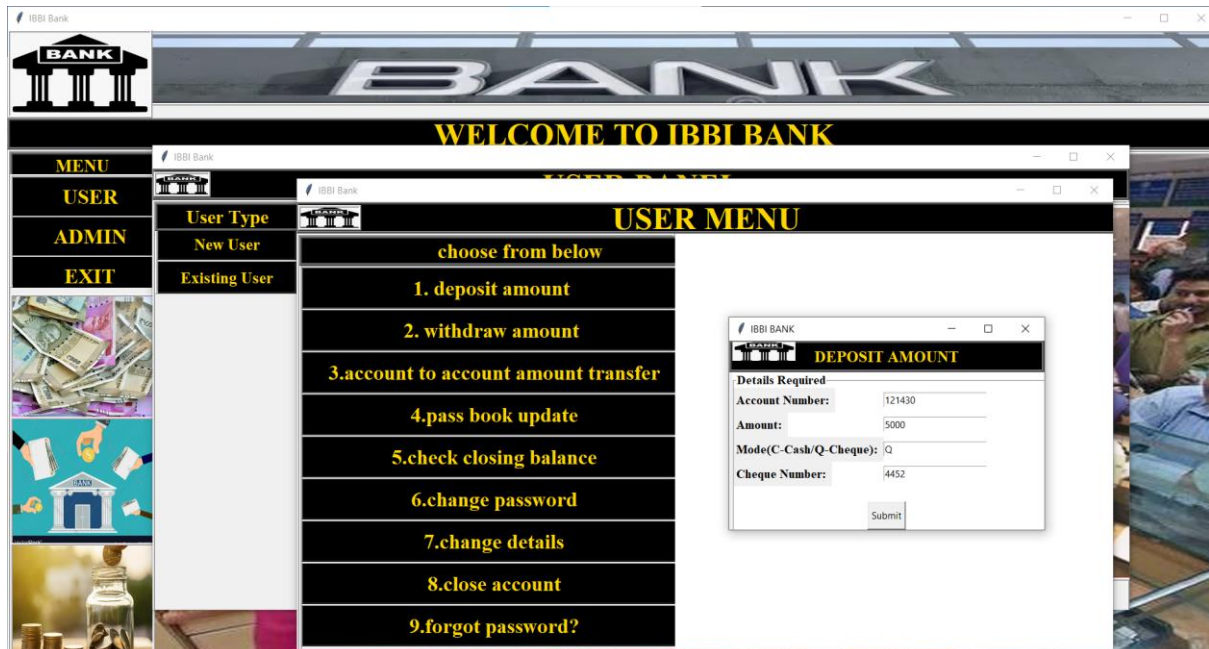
IBBI Bank

BANK

BANK

WELCOME TO IBBI BANK

MENU

USER

ADMIN

EXIT

IBBI Bank

BANK

USER PANEL

User Type

New User

Existing User

IBBI Bank

BANK

USER MENU

choose from below

1. deposit amount

2. withdraw amount

3.account to account amount transfer

4.pass book update

5.check closing balance

6.change password

7.change details

8.close account

9.forgot password?

IBBI BANK

BANK

DEPOSIT AMOUNT

Details Required

Account Number: 121430

Amount: 5000

Mode(C-Cash/Q-Cheque): Q

Cheque Number: 4452

Submit